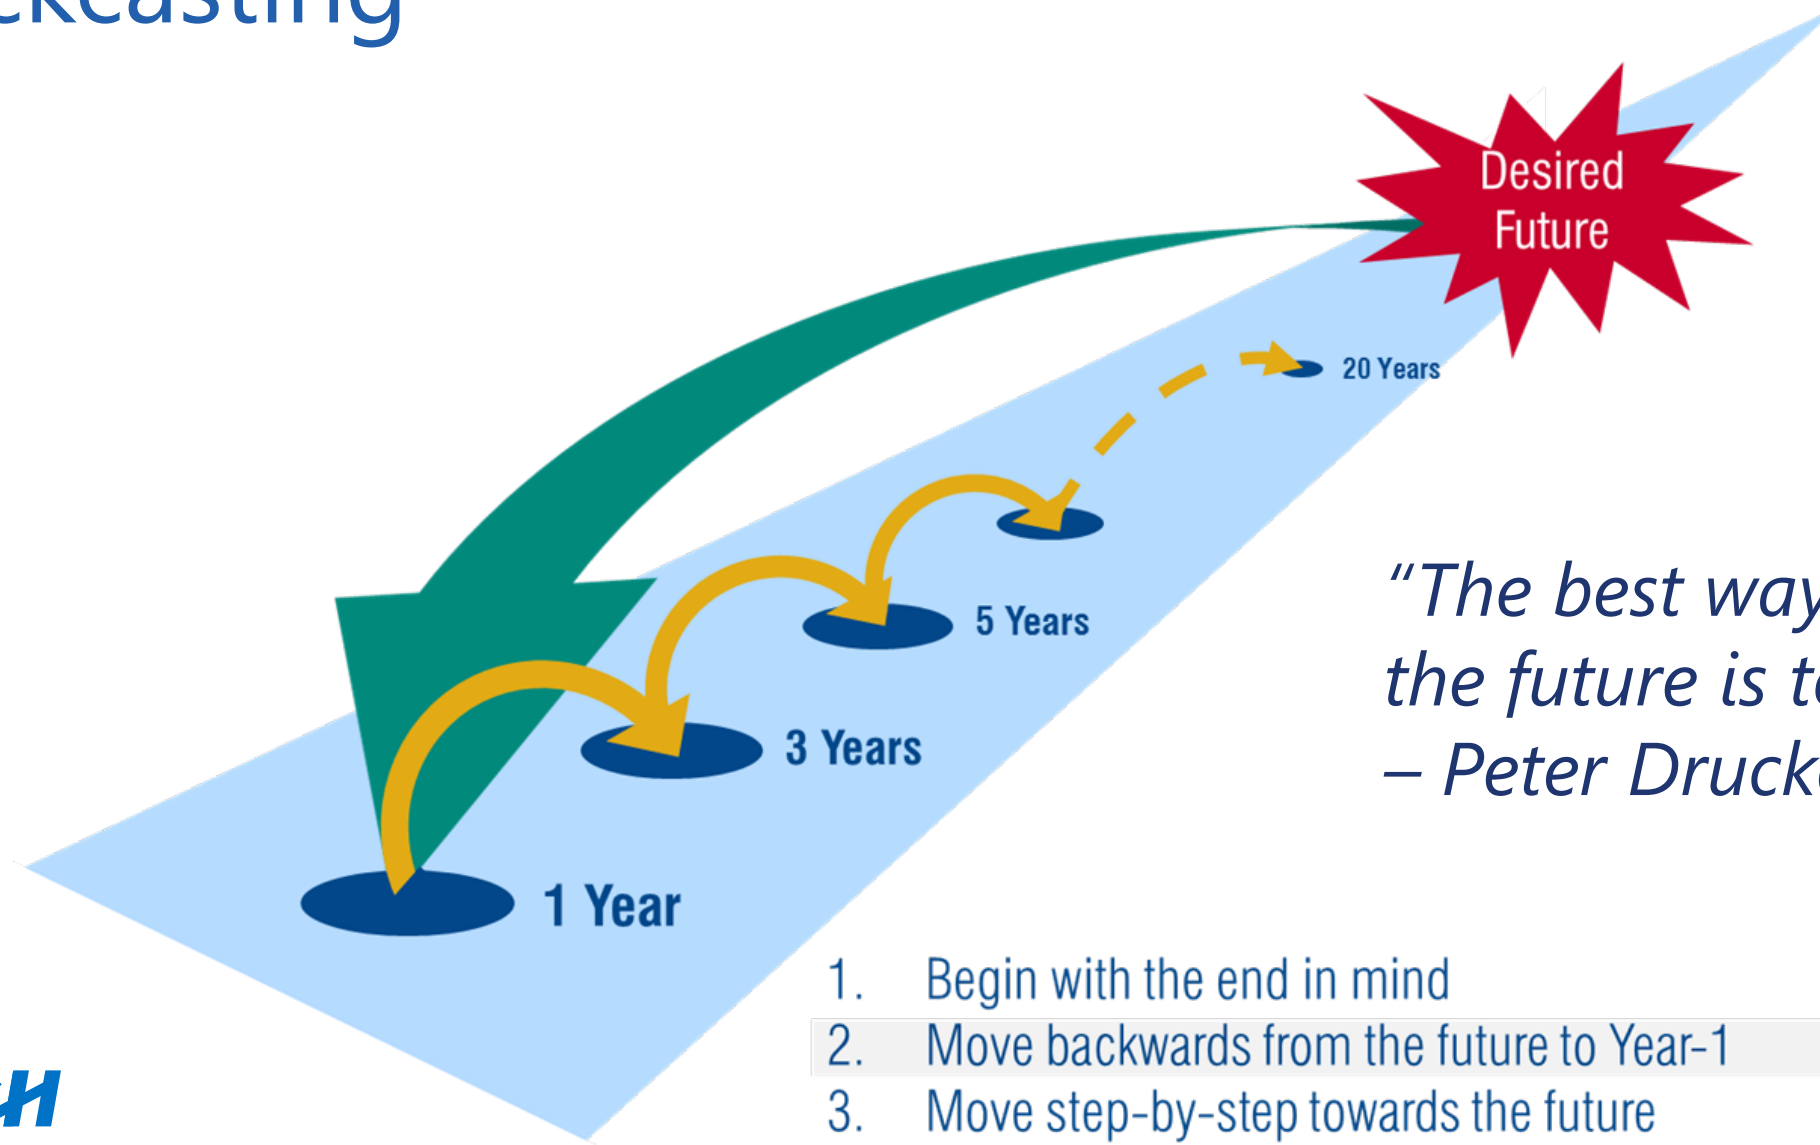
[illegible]kcasting

Desired Future

20 Years

5 Years

3 Years

1 Year

"The best way the future is t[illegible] – Peter Druck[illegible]

1. Begin with the end in mind
2. Move backwards from the future to Year-1
3. Move step-by-step towards the future

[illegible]H